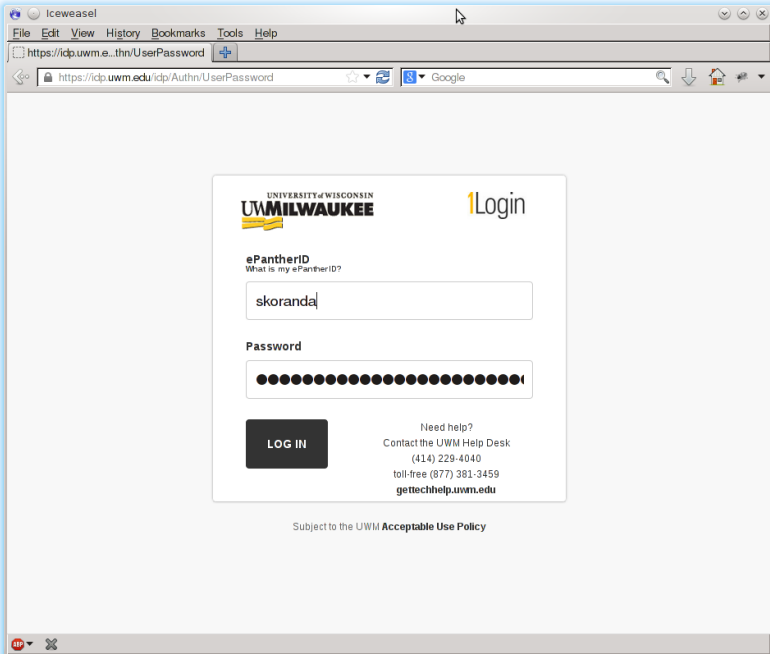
Iceweasel

File Edit View History Bookmarks Tools Help

https://idp.uwm.e...thn/UserPassword

https://idp.uwm.edu/idp/Authn/UserPassword

Google

UNIVERSITY of WISCONSIN
UWMILWAUKEE

1Login

ePantherID
What is my ePantherID?

skoranda

Password

LOG IN

Need help?
Contact the UWM Help Desk
(414) 229-4040
toll-free (877) 381-3459
gettechhelp.uwm.edu

Subject to the UWM Acceptable Use Policy